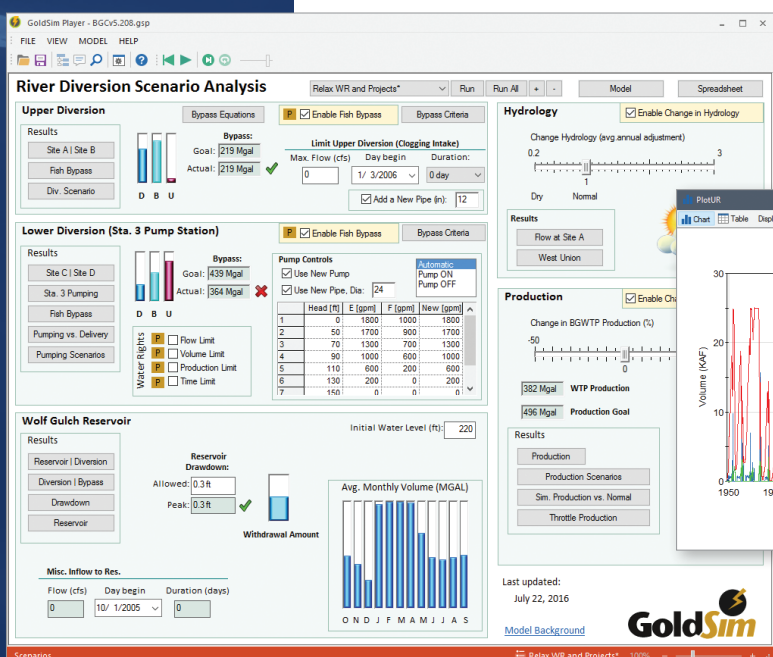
GoldSim Player - BGCv5.208.gsp

FILE VIEW MODEL HELP

River Diversion Scenario Analysis

Relax WR and Projects* Run Run All + - Model Spreadsheet

Upper Diversion

Bypass Equations P Enable Fish Bypass Bypass Criteria

Results

Site A | Site B

Fish Bypass

Div. Scenario

D B U

Bypass:

Goal: 219 Mgal

Actual: 219 Mgal

Limit Upper Diversion (Clogging Intake)

Max. Flow (cfs) Day begin Duration:

0 1/ 3/2006 0 day

Add a New Pipe (in): 12

Hydrology

Enable Change in Hydrology

Change Hydrology (avg.annual adjustment)

0.2 3

1

Dry Normal

Results

Flow at Site A

West Union

Lower Diversion (Sta. 3 Pump Station)

P Enable Fish Bypass Bypass Criteria

Results

Site C | Site D

Sta. 3 Pumping

Fish Bypass

Pumping vs. Delivery

Pumping Scenarios

D B U

Bypass:

Goal: 439 Mgal

Actual: 364 Mgal

Water Rights

P Flow Limit

P Volume Limit

P Production Limit

P Time Limit

Pump Controls

Use New Pump

Use New Pipe, Dia: 24

Automatic

Pump ON

Pump OFF

| | Head [ft] | E [gpm] | F [gpm] | New [gpm] |
|---|---|---|---|---|
| 1 | 0 | 1800 | 1000 | 1800 |
| 2 | 50 | 1700 | 900 | 1700 |
| 3 | 70 | 1300 | 700 | 1300 |
| 4 | 90 | 1000 | 600 | 1000 |
| 5 | 110 | 600 | 200 | 600 |
| 6 | 130 | 200 | 0 | 200 |
| 7 | 150 | 0 | 0 | 0 |

Production

Enable Cha

Change in BGWTP Production (%)

-50

382 Mgal WTP Production

496 Mgal Production Goal

Results

Production

Production Scenarios

Sim. Production vs. Normal

Throttle Production

Wolf Gulch Reservoir

Initial Water Level (ft): 220

Results

Reservoir | Diversion

Diversion | Bypass

Drawdown

Reservoir

Reservoir Drawdown:

Allowed: 0.3 ft

Peak: 0.3 ft

Withdrawal Amount

Avg. Monthly Volume (MGAL)

O N D J F M A M J J A S

Misc. Inflow to Res.

Flow (cfs) Day begin Duration (days)

0 10/ 1/2005 0

Last updated:

July 22, 2016

Model Background

GoldSim

PlotUR

Chart Table Displ

30

Volume (KAF)

0

1950 19

Scenarios

Relax WR and Projects* 100%